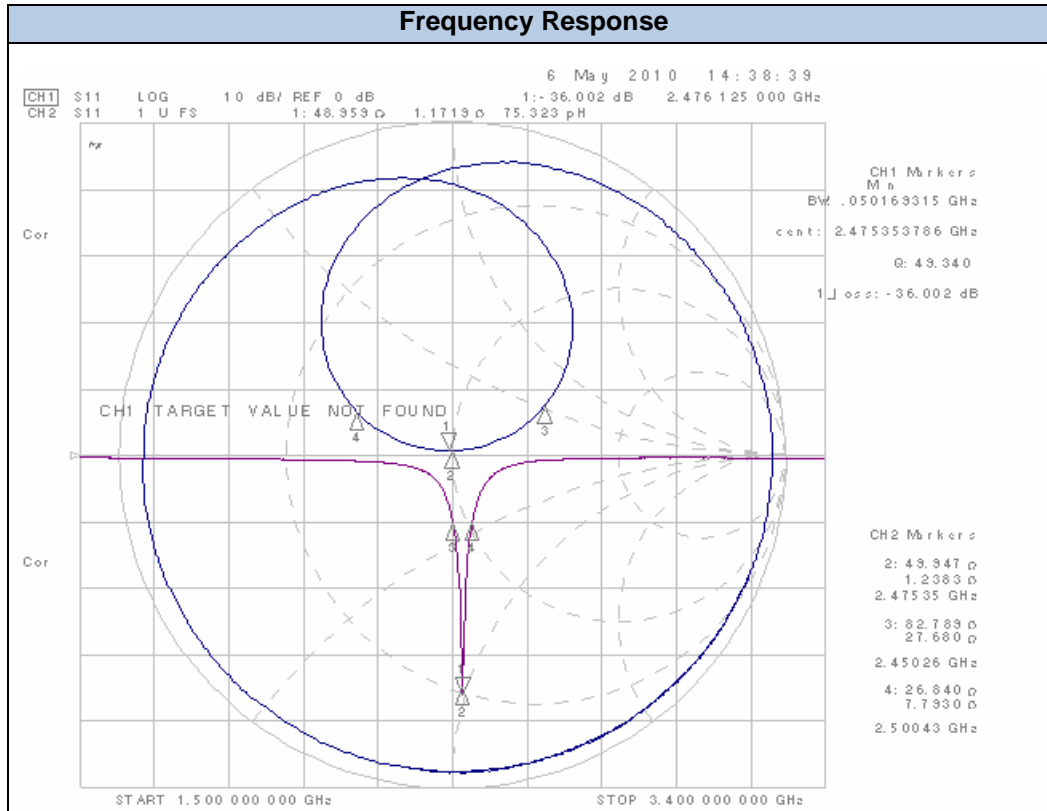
Frequency Response

6 May 2010 14:38:39

CH1 S11 LOG 10 dB/ REF 0 dB 1:-36.002 dB 2.476 125 000 GHz
CH2 S11 1 U FS 1: 48.959 Ω 1.1719 Ω 75.323 pH

Cor

CH1 Markers
Min
BW: .050169315 GHz
cent: 2.475353786 GHz
Q: 49.340
1_loss: -36.002 dB

CH1 TARGET VALUE NOT FOUND

4 1 3
2

3 4

1
2

Cor

CH2 Markers
2: 49.947 Ω
1.2383 Ω
2.47535 GHz
3: 82.789 Ω
27.680 Ω
2.45026 GHz
4: 26.840 Ω
7.7930 Ω
2.50043 GHz

START 1.500 000 000 GHz STOP 3.400 000 000 GHz